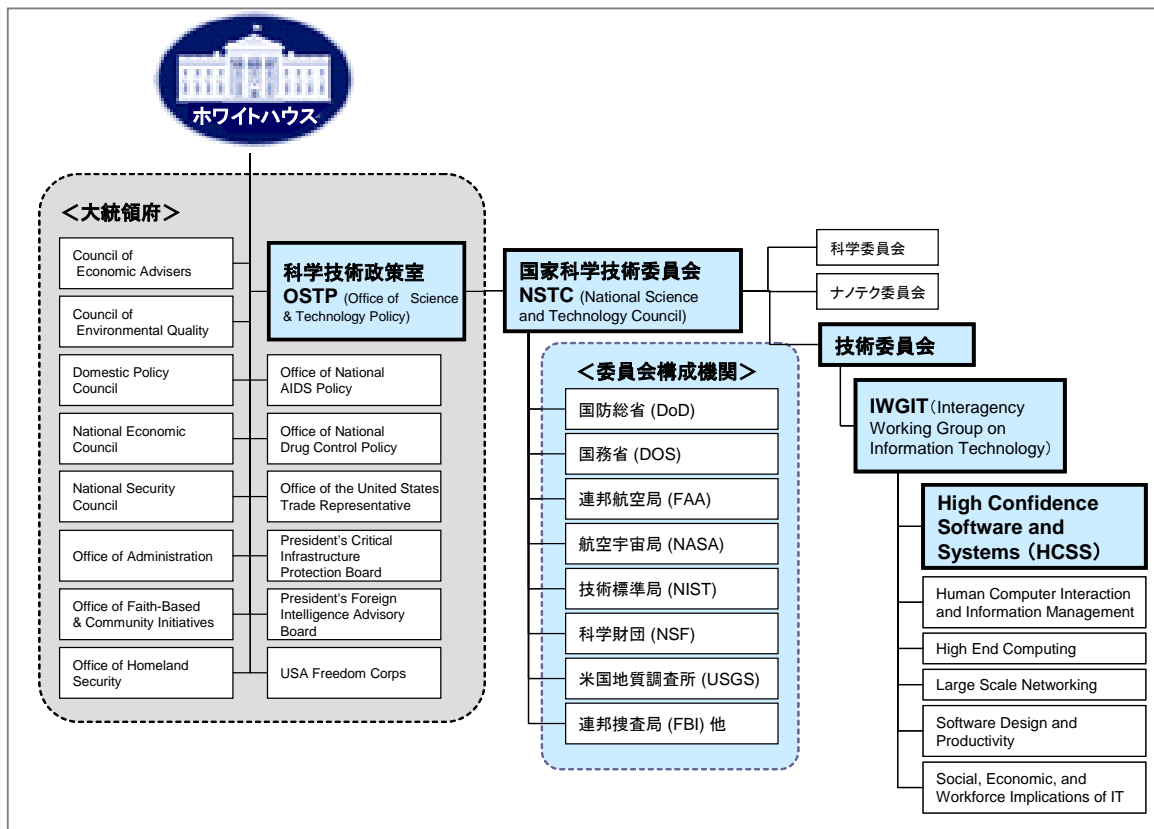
ホワイトハウス

＜大統領府＞

Council of Economic Advisers

Council of Environmental Quality

Domestic Policy Council

National Economic Council

National Security Council

Office of Administration

Office of Faith-Based & Community Initiatives

Office of Homeland Security

科学技術政策室 OSTP (Office of Science & Technology Policy)

Office of National AIDS Policy

Office of National Drug Control Policy

Office of the United States Trade Representative

President's Critical Infrastructure Protection Board

President's Foreign Intelligence Advisory Board

USA Freedom Corps

国家科学技術委員会 NSTC (National Science and Technology Council)

科学委員会

ナノテク委員会

技術委員会

＜委員会構成機関＞

国防総省 (DoD)

国務省 (DOS)

連邦航空局 (FAA)

航空宇宙局 (NASA)

技術標準局 (NIST)

科学財団 (NSF)

米国地質調査所 (USGS)

連邦捜査局 (FBI) 他

IWGIT（Interagency Working Group on Information Technology）

High Confidence Software and Systems（HCSS）

Human Computer Interaction and Information Management

High End Computing

Large Scale Networking

Software Design and Productivity

Social, Economic, and Workforce Implications of IT